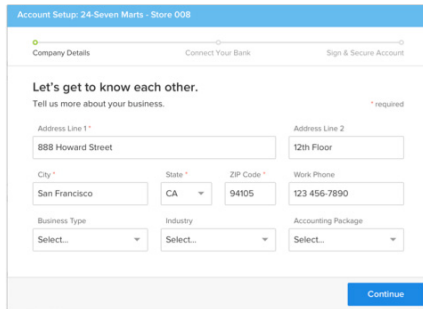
Account Setup: 24-Seven Marts - Store 008

Company Details
Connect Your Bank
Sign & Secure Account

Let's get to know each other.

Tell us more about your business.

* required

Address Line 1 *
888 Howard Street

Address Line 2
12th Floor

City *
San Francisco

State *
CA

ZIP Code *
94105

Work Phone
123 456-7890

Business Type
Select...

Industry
Select...

Accounting Package
Select...

Continue